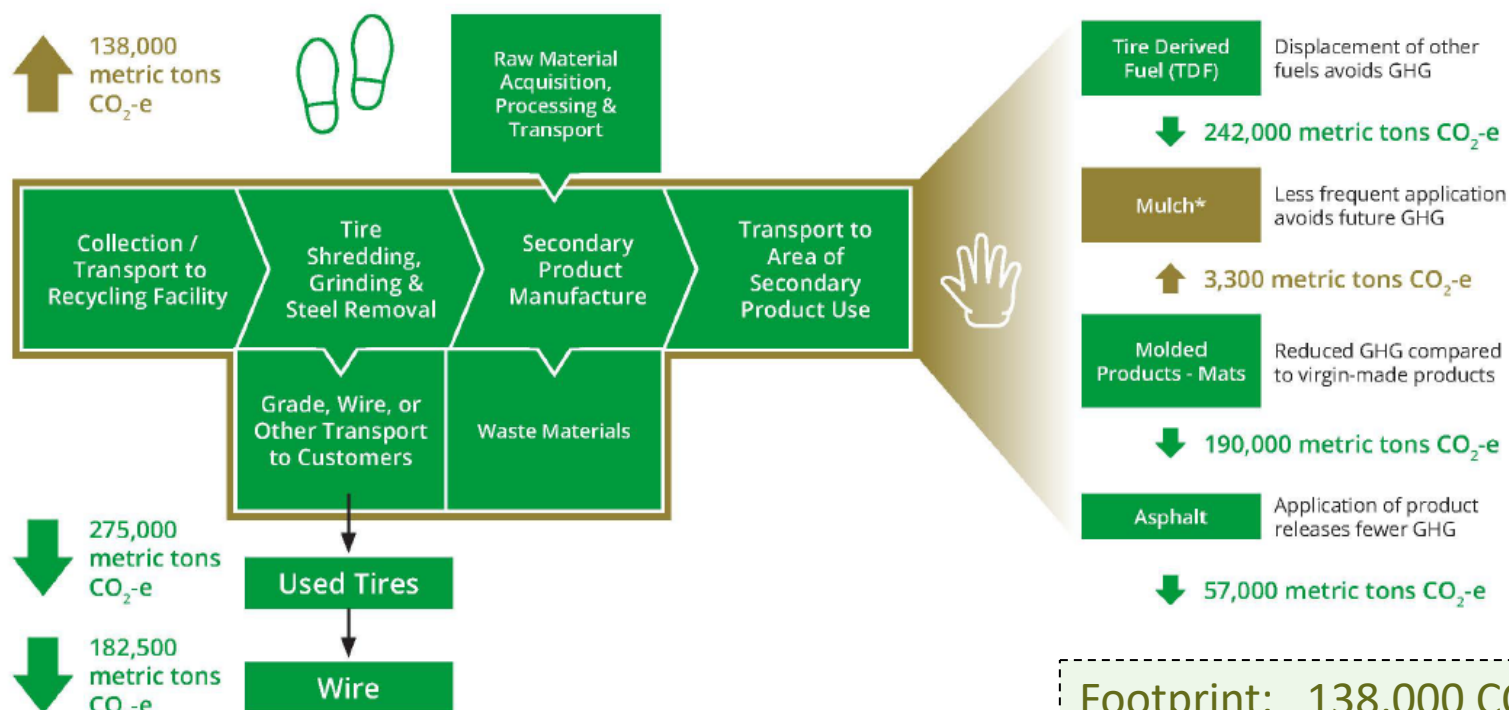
138,000 metric tons $CO_2$-e

Raw Material Acquisition, Processing & Transport

Collection / Transport to Recycling Facility

Tire Shredding, Grinding & Steel Removal

Secondary Product Manufacture

Transport to Area of Secondary Product Use

Grade, Wire, or Other Transport to Customers

Waste Materials

275,000 metric tons $CO_2$-e

Used Tires

182,500 metric tons $CO_2$-e

Wire

Tire Derived Fuel (TDF)

Displacement of other fuels avoids GHG

242,000 metric tons $CO_2$-e

Mulch*

Less frequent application avoids future GHG

3,300 metric tons $CO_2$-e

Molded Products - Mats

Reduced GHG compared to virgin-made products

190,000 metric tons $CO_2$-e

Asphalt

Application of product releases fewer GHG

57,000 metric tons $CO_2$-e

Footprint: 138,000 C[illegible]